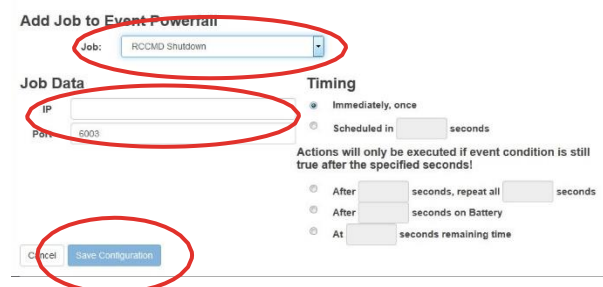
Add Job to Event Powerfail

Job: RCCMD Shutdown

Job Data

IP

Port 6003

Timing

Immediately, once

Scheduled in seconds

Actions will only be executed if event condition is still true after the specified seconds!

After seconds, repeat all seconds

After seconds on Battery

At seconds remaining time

Cancel Save Configuration